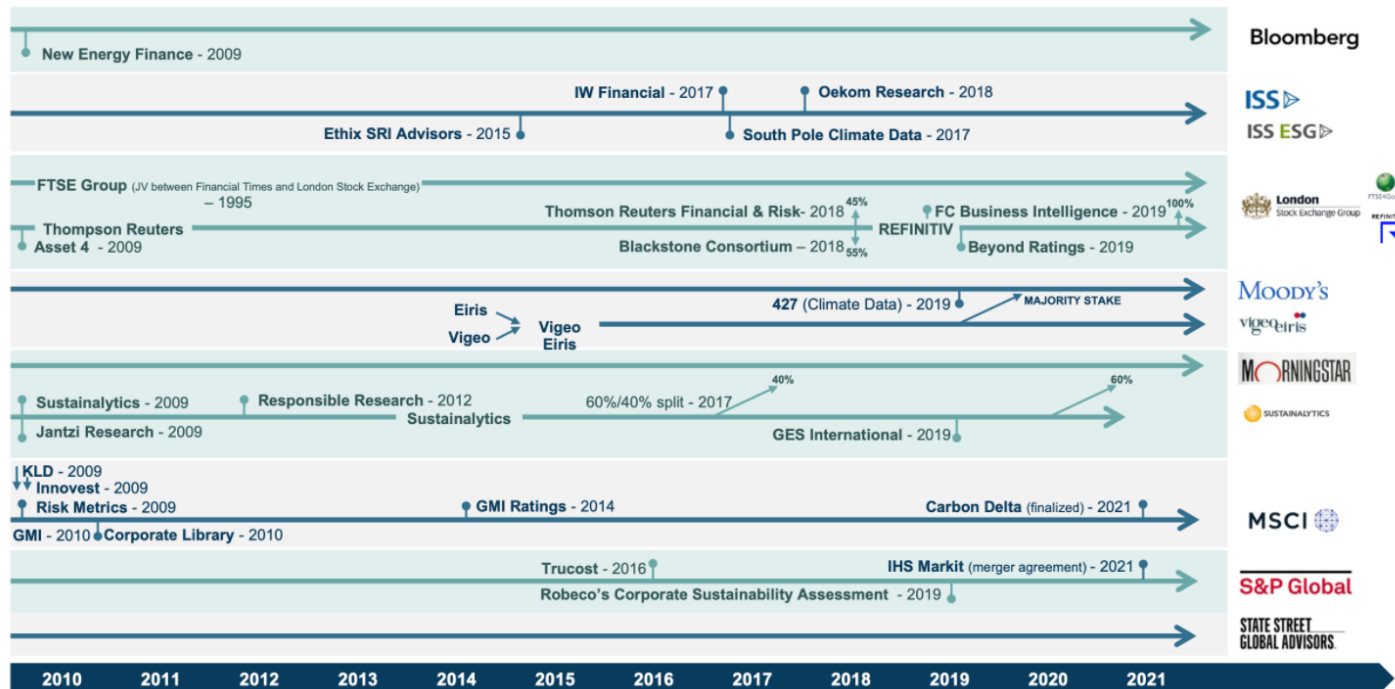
New Energy Finance - 2009

Bloomberg

IW Financial - 2017

Oekom Research - 2018

Ethix SRI Advisors - 2015

South Pole Climate Data - 2017

ISS

ISS ESG

FTSE Group (JV between Financial Times and London Stock Exchange) – 1995

Thompson Reuters

Asset 4 - 2009

Thomson Reuters Financial & Risk- 2018

45%

REFINITIV

Blackstone Consortium – 2018

55%

FC Business Intelligence - 2019

100%

Beyond Ratings - 2019

London Stock Exchange Group

427 (Climate Data) - 2019

MAJORITY STAKE

Eiris

Vigeo

Vigeo Eiris

MOODY'S

vigeo eiris

Sustainalytics - 2009

Responsible Research - 2012

Jantzi Research - 2009

Sustainalytics

60%/40% split - 2017

40%

60%

GES International - 2019

MORNINGSTAR

SUSTAINALYTICS

KLD - 2009

Innovest - 2009

Risk Metrics - 2009

GMI Ratings - 2014

Carbon Delta (finalized) - 2021

GMI - 2010

Corporate Library - 2010

MSCI

Trucost - 2016

IHS Markit (merger agreement) - 2021

Robeco's Corporate Sustainability Assessment - 2019

S&P Global

STATE STREET GLOBAL ADVISORS

| 2010 | 2011 | 2012 | 2013 | 2014 | 2015 | 2016 | 2017 | 2018 | 2019 | 2020 | 2021 |
|---|---|---|---|---|---|---|---|---|---|---|---|